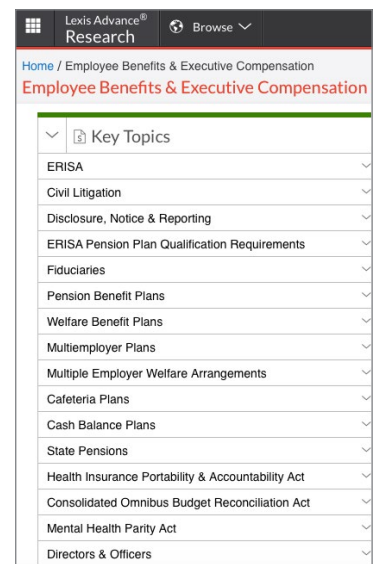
Lexis Advance® Research

Browse

Home / Employee Benefits & Executive Compensation

Employee Benefits & Executive Compensation

Key Topics

ERISA

Civil Litigation

Disclosure, Notice & Reporting

ERISA Pension Plan Qualification Requirements

Fiduciaries

Pension Benefit Plans

Welfare Benefit Plans

Multiemployer Plans

Multiple Employer Welfare Arrangements

Cafeteria Plans

Cash Balance Plans

State Pensions

Health Insurance Portability & Accountability Act

Consolidated Omnibus Budget Reconciliation Act

Mental Health Parity Act

Directors & Officers